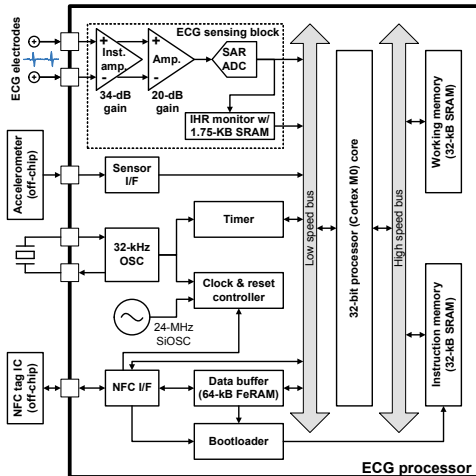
ECG electrodes

+
Inst. amp.
-

34-dB gain

+
Amp.
-

20-dB gain

ECG sensing block

SAR ADC

IHR monitor w/ 1.75-KB SRAM

Accelerometer (off-chip)

Sensor I/F

Timer

32-kHz OSC

Clock & reset controller

24-MHz SiOSC

NFC tag IC (off-chip)

NFC I/F

Data buffer (64-kB FeRAM)

Bootloader

Low speed bus

32-bit processor (Cortex M0) core

High speed bus

Working memory (32-kB SRAM)

Instruction memory (32-kB SRAM)

ECG processor